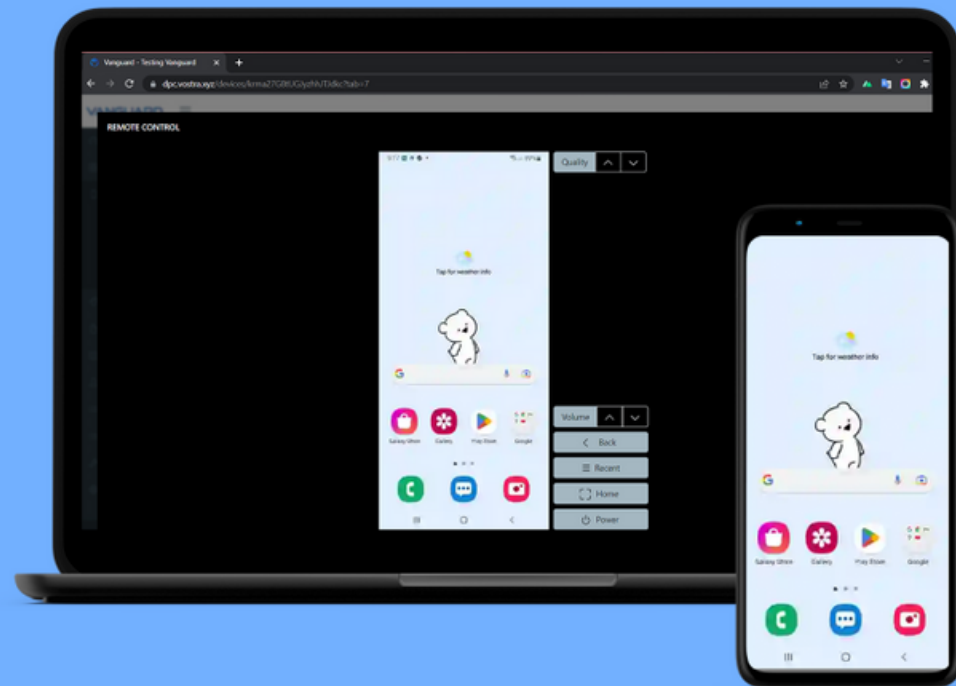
Vanguard - Testing Vanguard

dpc.vostra.xyz/devices/kma27G8UGlyzhUTJdkc?tab=7

REMOTE CONTROL

Tap for weather info

Galaxy Store Gallery Play Store Google

Quality

Volume

Back

Recent

Home

Power

Tap for weather info

Galaxy Store Gallery Play Store Google